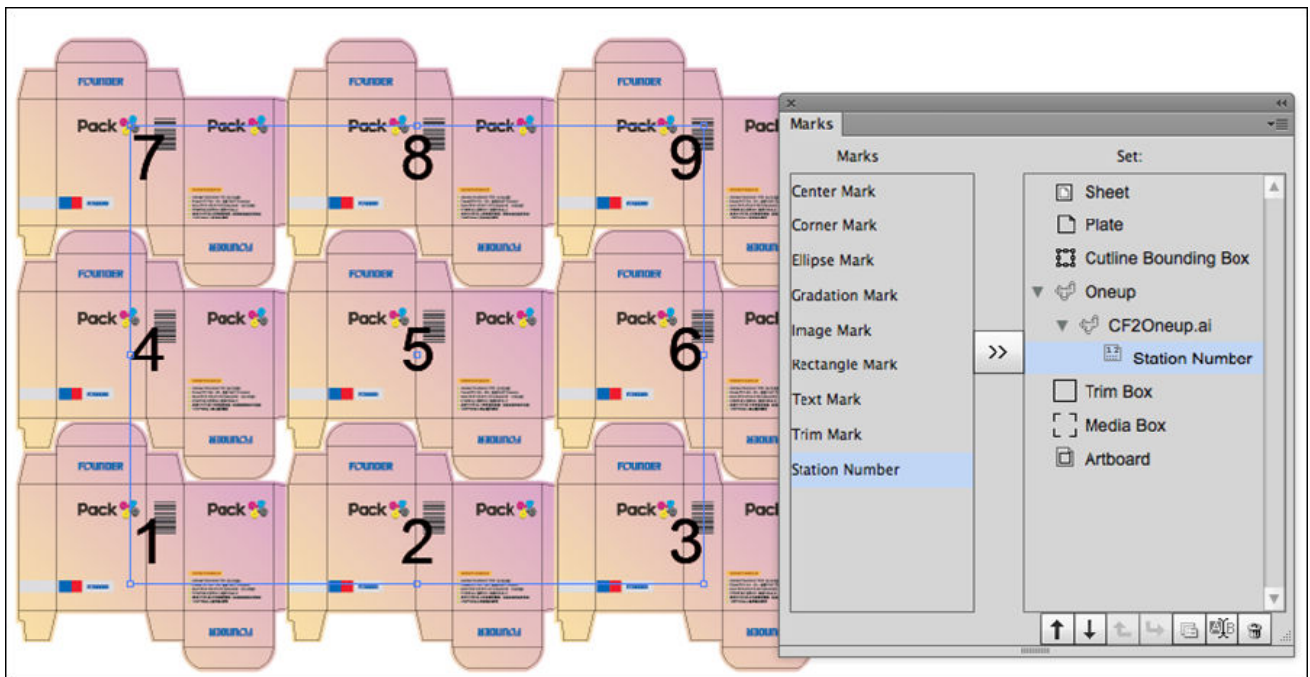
FOUNDER
Pack
Pack
7
FOUNDER
Pack
Pack
8
FOUNDER
Pack
Pack
9
FOUNDER
Pack
Pack
4
FOUNDER
Pack
Pack
5
FOUNDER
Pack
Pack
6
FOUNDER
Pack
Pack
1
FOUNDER
Pack
Pack
2
FOUNDER
Pack
Pack
3

Marks

Marks
Center Mark
Corner Mark
Ellipse Mark
Gradation Mark
Image Mark
Rectangle Mark
Text Mark
Trim Mark
Station Number

>>

Set:
Sheet
Plate
Cutline Bounding Box
Oneup
CF2Oneup.ai
Station Number
Trim Box
Media Box
Artboard